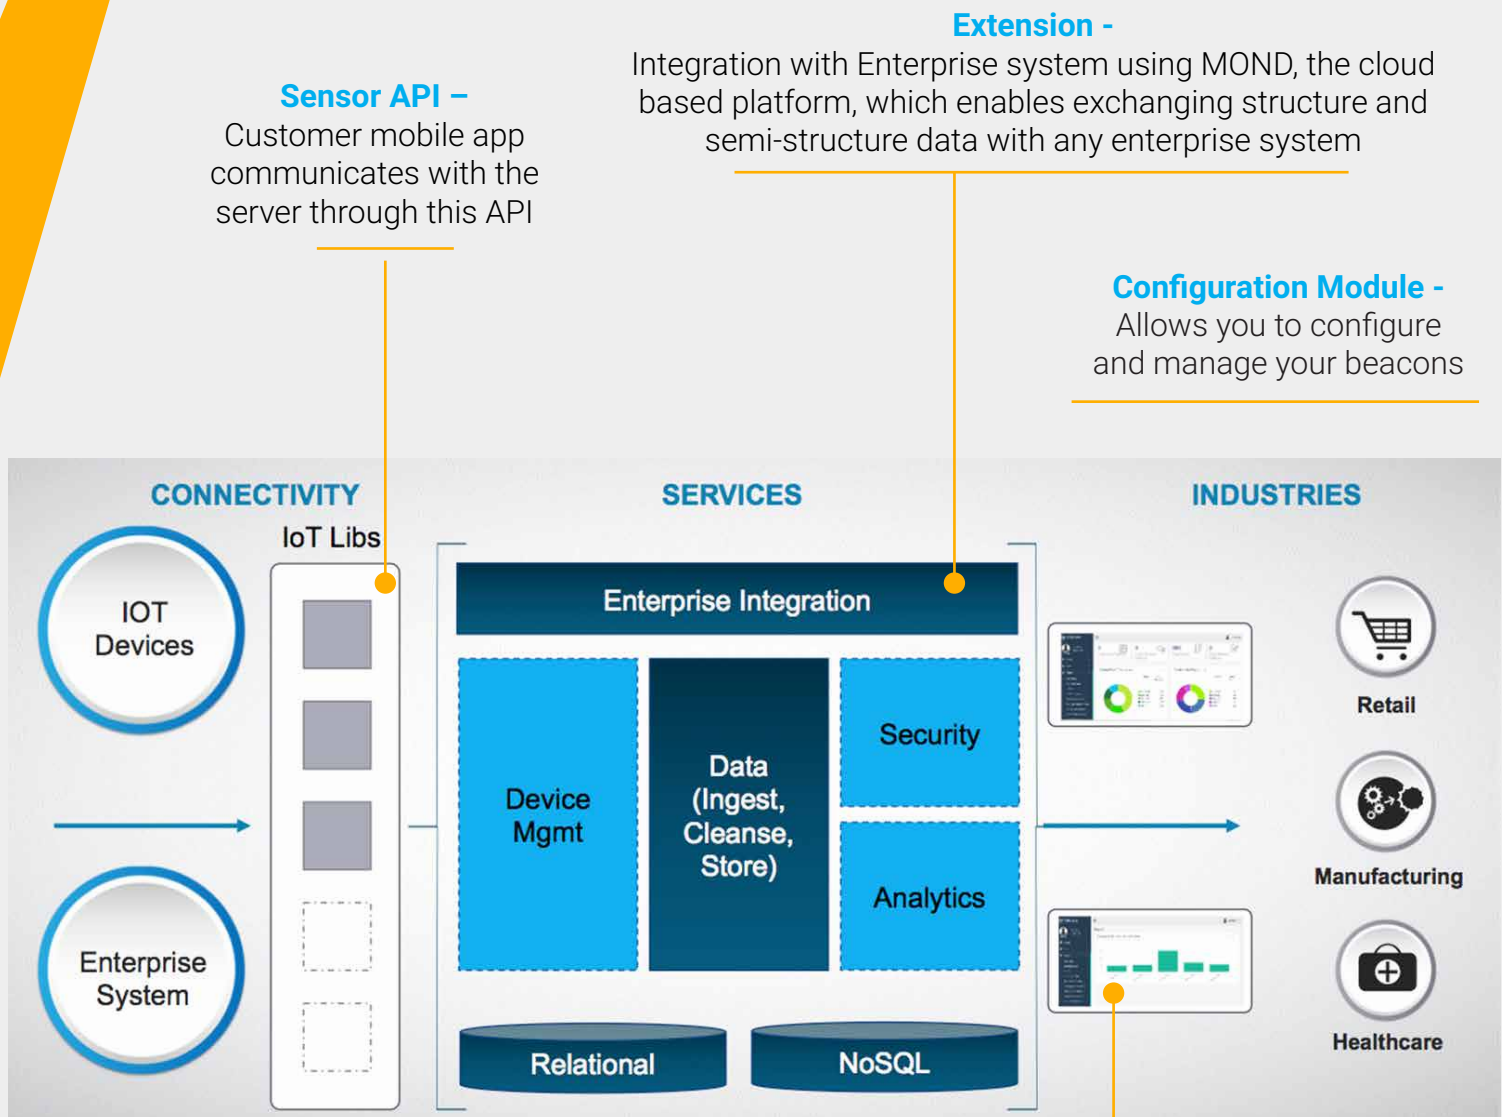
Extension -
Integration with Enterprise system using MOND, the cloud based platform, which enables exchanging structure and semi-structure data with any enterprise system

Sensor API –
Customer mobile app communicates with the server through this API

Configuration Module -
Allows you to configure and manage your beacons

CONNECTIVITY

SERVICES

INDUSTRIES

IoT Libs

IOT Devices

Enterprise System

Enterprise Integration

Device Mgmt

Data (Ingest, Cleanse, Store)

Security

Analytics

Relational

NoSQL

Retail

Manufacturing

Healthcare